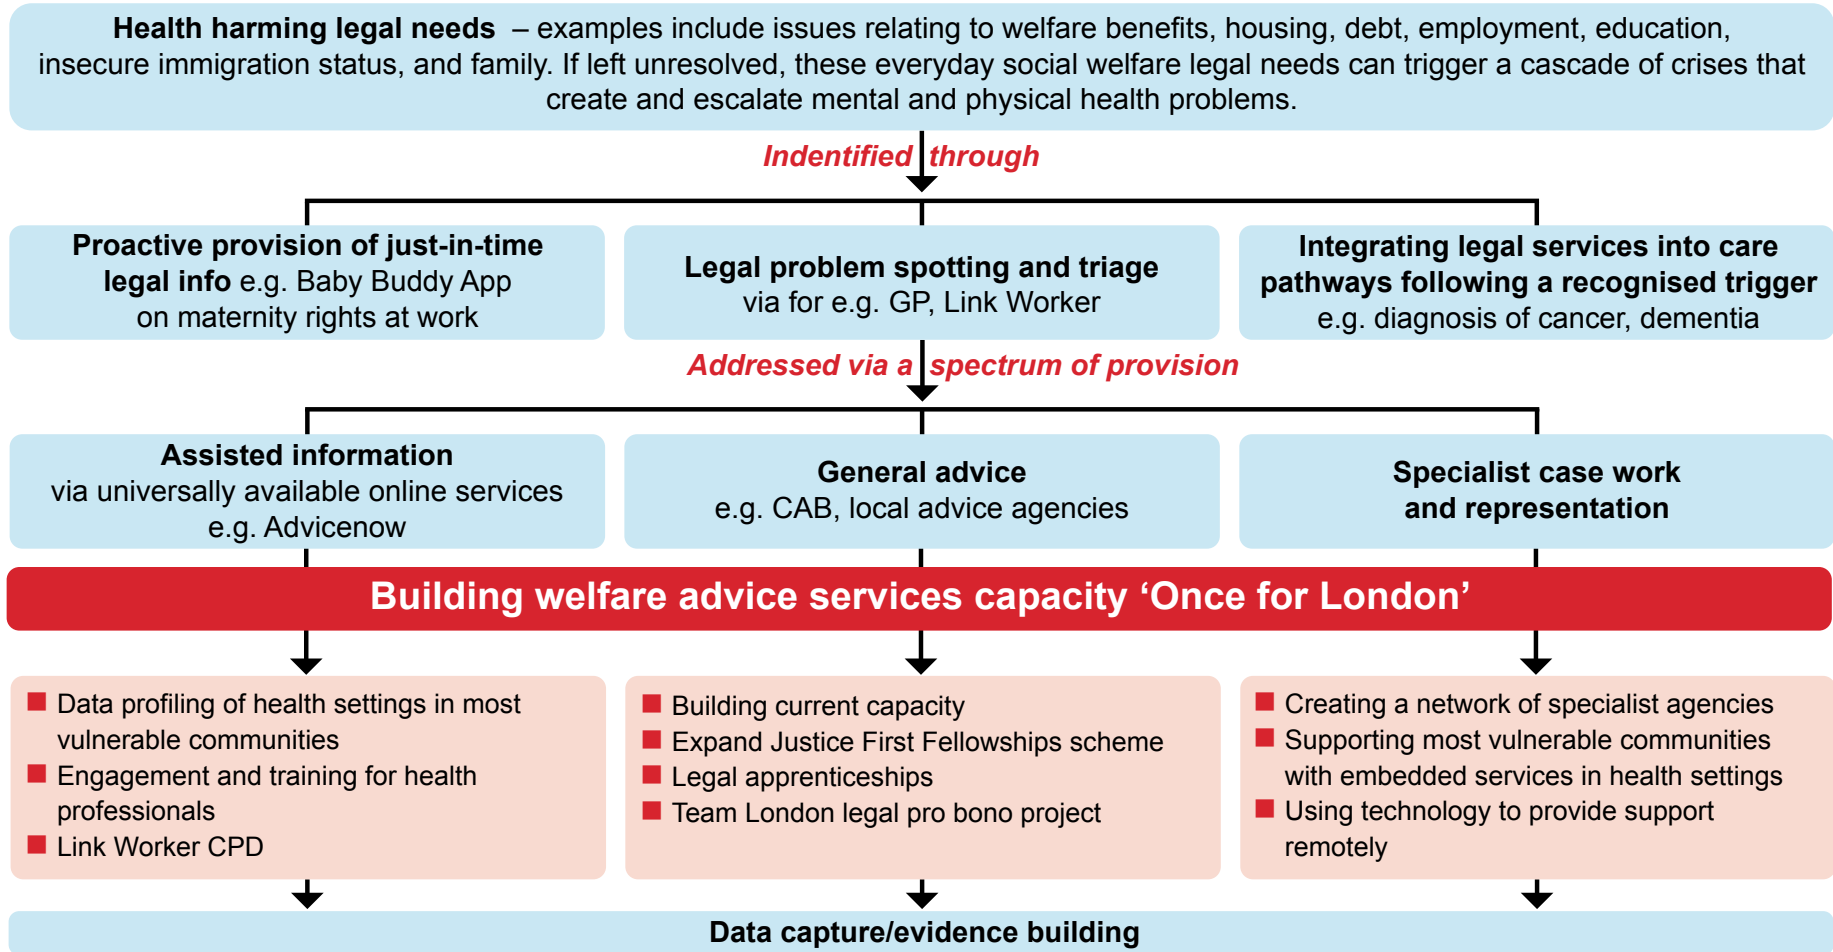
**Health harming legal needs** – examples include issues relating to welfare benefits, housing, debt, employment, education, insecure immigration status, and family. If left unresolved, these everyday social welfare legal needs can trigger a cascade of crises that create and escalate mental and physical health problems.

*Indentified through*

**Proactive provision of just-in-time legal info** e.g. Baby Buddy App on maternity rights at work

**Legal problem spotting and triage** via for e.g. GP, Link Worker

**Integrating legal services into care pathways following a recognised trigger** e.g. diagnosis of cancer, dementia

*Addressed via a spectrum of provision*

**Assisted information** via universally available online services e.g. Advicenow

**General advice** e.g. CAB, local advice agencies

**Specialist case work and representation**

**Building welfare advice services capacity 'Once for London'**

- Data profiling of health settings in most vulnerable communities
- Engagement and training for health professionals
- Link Worker CPD

- Building current capacity
- Expand Justice First Fellowships scheme
- Legal apprenticeships
- Team London legal pro bono project

- Creating a network of specialist agencies
- Supporting most vulnerable communities with embedded services in health settings
- Using technology to provide support remotely

**Data capture/evidence building**